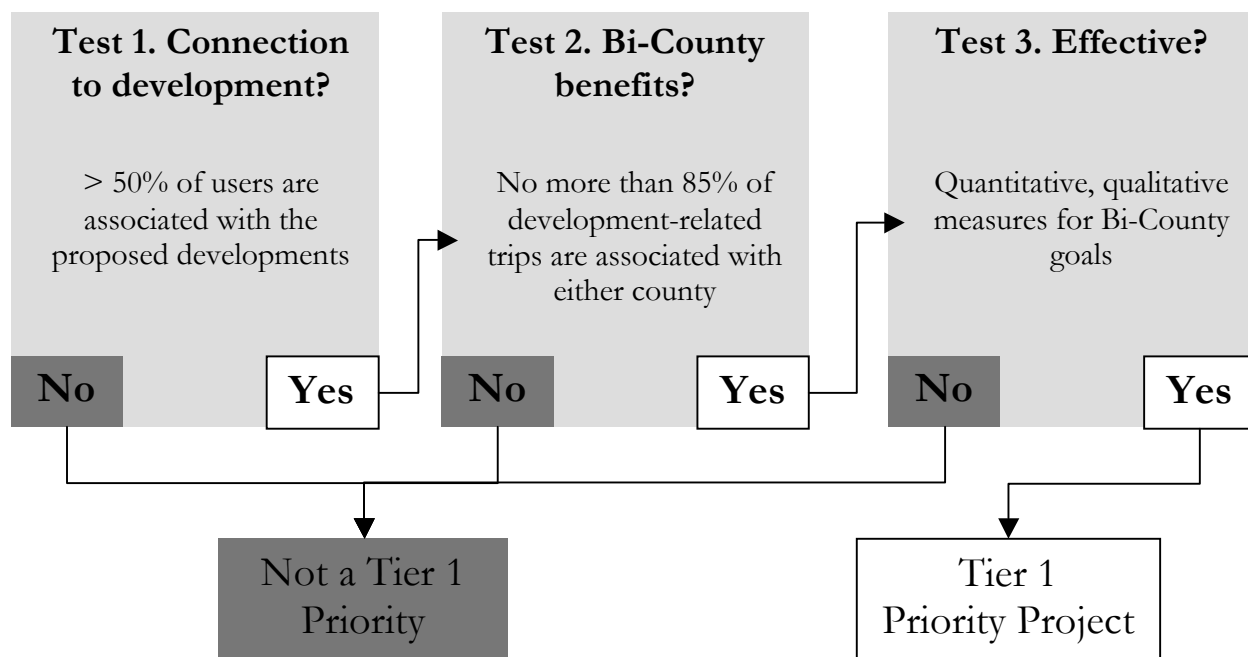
Test 1. Connection to development?

> 50% of users are associated with the proposed developments

No

Yes

Test 2. Bi-County benefits?

No more than 85% of development-related trips are associated with either county

No

Yes

Test 3. Effective?

Quantitative, qualitative measures for Bi-County goals

No

Yes

Not a Tier 1 Priority

Tier 1 Priority Project